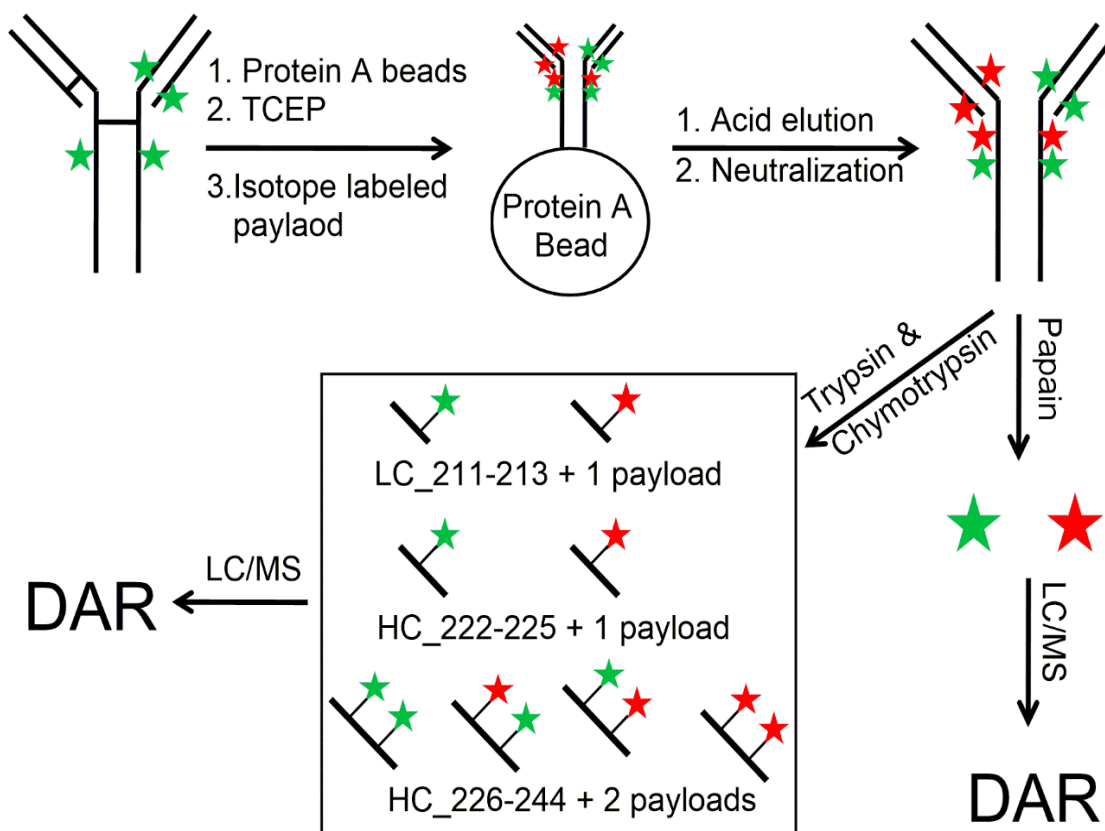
1. Protein A beads
2. TCEP
3.Isotope labeled paylaod

Protein A Bead

1. Acid elution
2. Neutralization

Trypsin & Chymotrypsin

Papain

LC_211-213 + 1 payload

HC_222-225 + 1 payload

HC_226-244 + 2 payloads

LC/MS

DAR

LC/MS

DAR